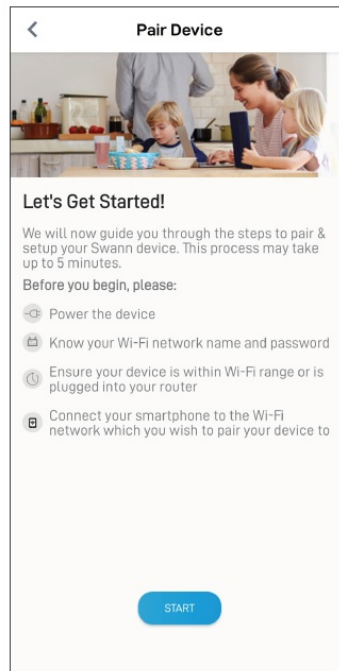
Pair Device

Let's Get Started!

We will now guide you through the steps to pair & setup your Swann device. This process may take up to 5 minutes.

Before you begin, please:

Power the device

Know your Wi-Fi network name and password

Ensure your device is within Wi-Fi range or is plugged into your router

Connect your smartphone to the Wi-Fi network which you wish to pair your device to

START